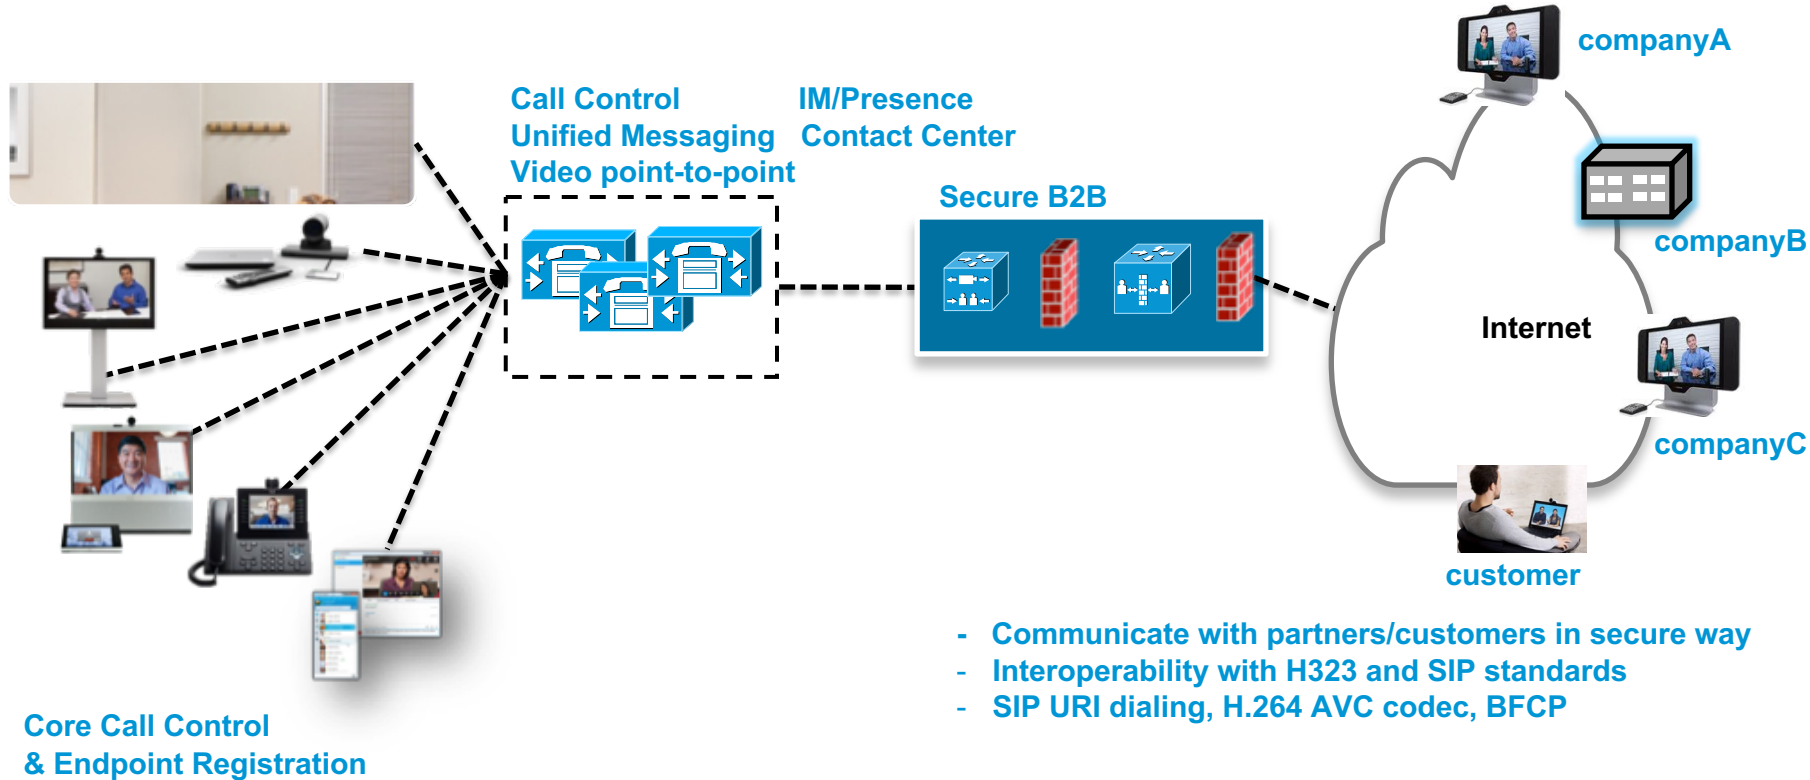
Call Control
Unified Messaging
Video point-to-point

IM/Presence
Contact Center

Secure B2B

companyA

companyB

Internet

companyC

customer

- Communicate with partners/customers in secure way
- Interoperability with H323 and SIP standards
- SIP URI dialing, H.264 AVC codec, BFCP

Core Call Control
& Endpoint Registration